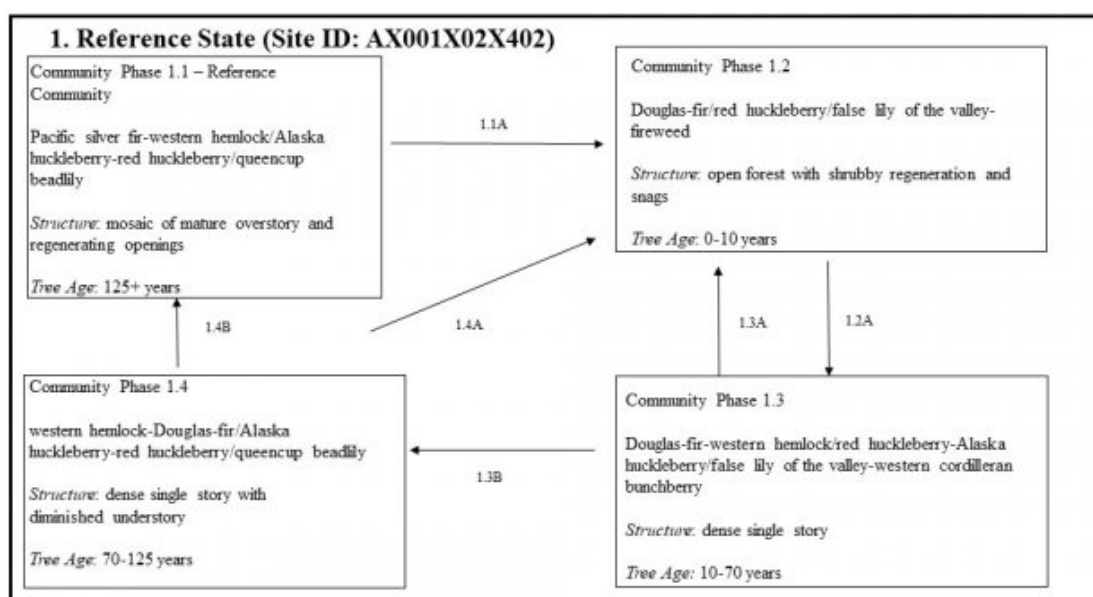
1. Reference State (Site ID: AX001X02X402)

Community Phase 1.1 – Reference Community

Pacific silver fir-western hemlock/Alaska huckleberry-red huckleberry/queencup beadlily

*Structure*: mosaic of mature overstory and regenerating openings

*Tree Age*: 125+ years

1.1A

Community Phase 1.2

Douglas-fir/red huckleberry/false lily of the valley-fireweed

*Structure*: open forest with shrubby regeneration and snags

*Tree Age*: 0-10 years

1.4B

1.4A

1.3A

1.2A

Community Phase 1.4

western hemlock-Douglas-fir/Alaska huckleberry-red huckleberry/queencup beadlily

*Structure*: dense single story with diminished understory

*Tree Age*: 70-125 years

1.3B

Community Phase 1.3

Douglas-fir-western hemlock/red huckleberry-Alaska huckleberry/false lily of the valley-western cordilleran bunchberry

*Structure*: dense single story

*Tree Age*: 10-70 years